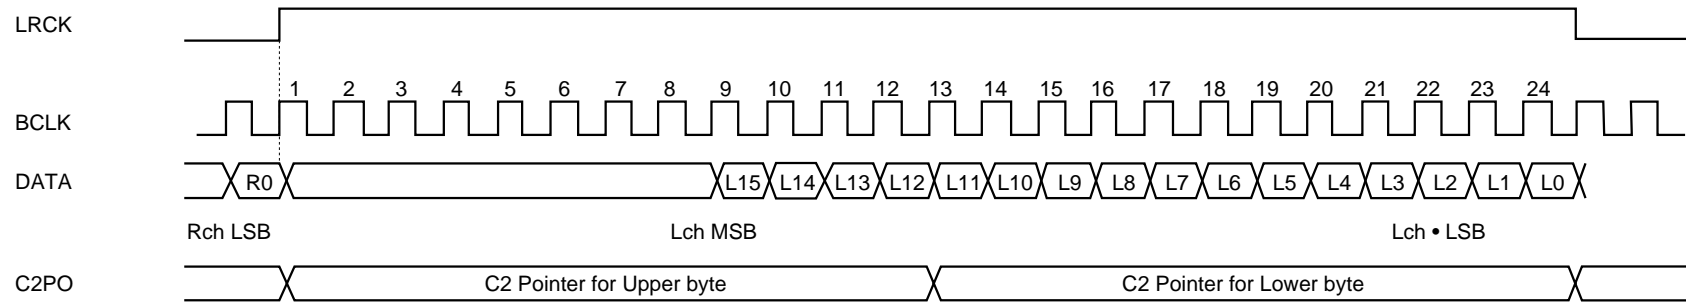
LRCK

1 2 3 4 5 6 7 8 9 10 11 12 13 14 15 16 17 18 19 20 21 22 23 24

BCLK

DATA R0 L15 L14 L13 L12 L11 L10 L9 L8 L7 L6 L5 L4 L3 L2 L1 L0

Rch LSB Lch MSB Lch • LSB

C2PO C2 Pointer for Upper byte C2 Pointer for Lower byte